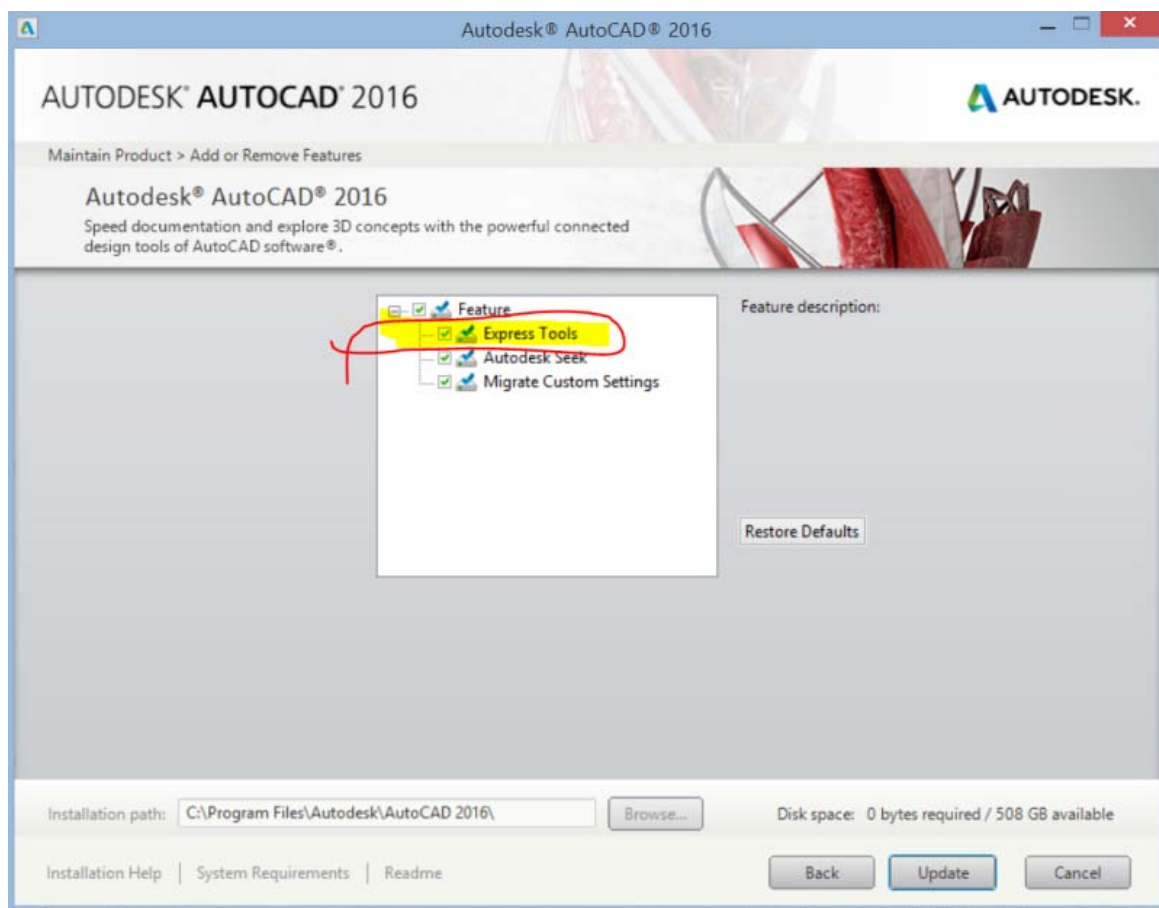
Autodesk® AutoCAD® 2016

AUTODESK® AUTOCAD® 2016

AUTODESK.

Maintain Product > Add or Remove Features

Autodesk® AutoCAD® 2016
Speed documentation and explore 3D concepts with the powerful connected design tools of AutoCAD software®.

Feature
Express Tools
Autodesk Seek
Migrate Custom Settings

Feature description:

Restore Defaults

Installation path: C:\Program Files\Autodesk\AutoCAD 2016\ Browse...

Disk space: 0 bytes required / 508 GB available

Installation Help | System Requirements | Readme

Back Update Cancel